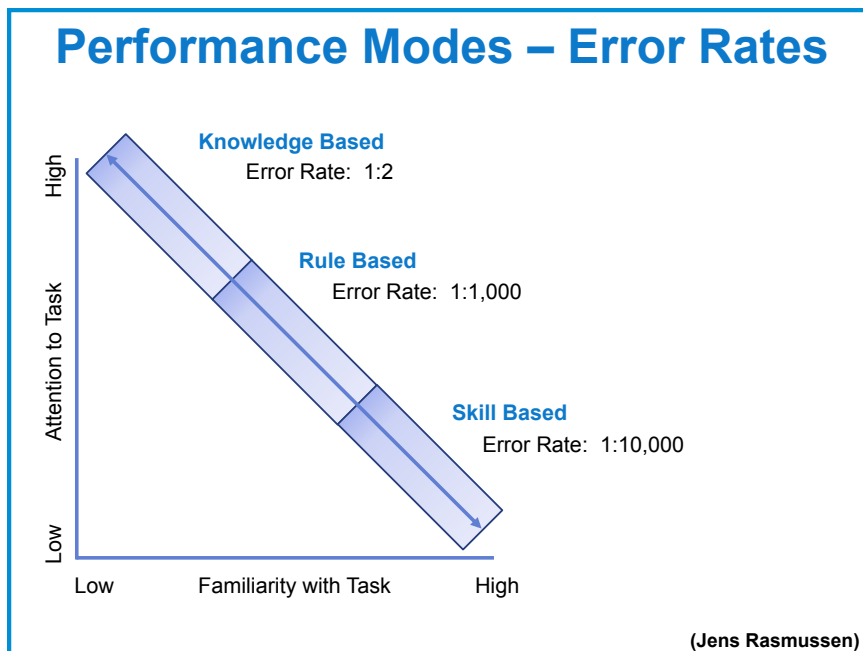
Performance Modes – Error Rates

High

Attention to Task

Low

Knowledge Based
Error Rate: 1:2

Rule Based
Error Rate: 1:1,000

Skill Based
Error Rate: 1:10,000

Low Familiarity with Task High

(Jens Rasmussen)